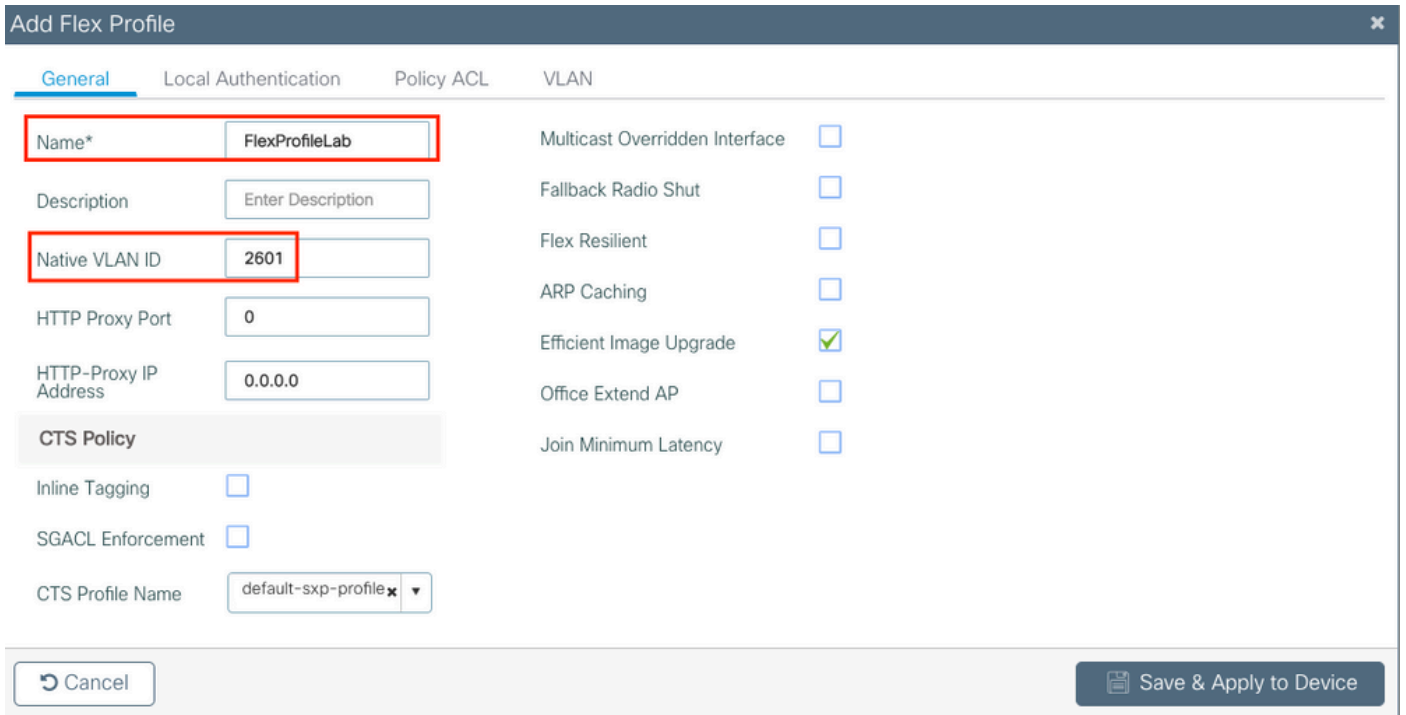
Add Flex Profile

×

General Local Authentication Policy ACL VLAN

Name* FlexProfileLab

Description Enter Description

Native VLAN ID 2601

HTTP Proxy Port 0

HTTP-Proxy IP Address 0.0.0.0

CTS Policy

Inline Tagging

SGACL Enforcement

CTS Profile Name default-sxp-profile

Multicast Overridden Interface

Fallback Radio Shut

Flex Resilient

ARP Caching

Efficient Image Upgrade

Office Extend AP

Join Minimum Latency

Cancel

Save & Apply to Device